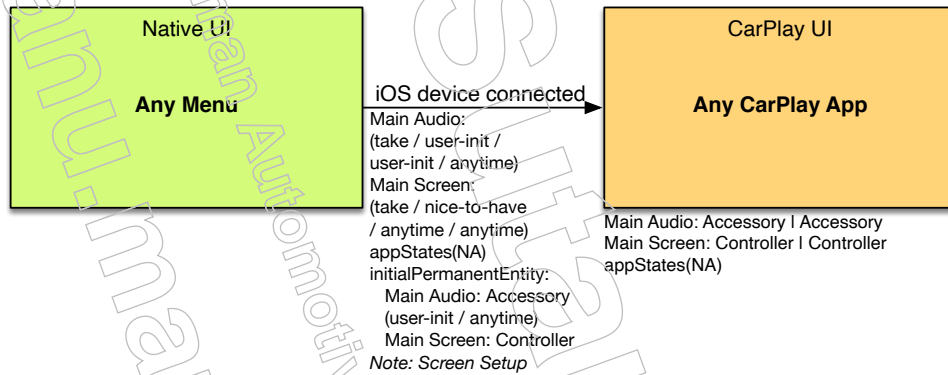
Native UI

Any Menu

iOS device connected

Main Audio:
(take / user-init /
user-init / anytime)
Main Screen:
(take / nice-to-have
/ anytime / anytime)
appStates(NA)
initialPermanentEntity:
Main Audio: Accessory
(user-init / anytime)
Main Screen: Controller
Note: Screen Setup

CarPlay UI

Any CarPlay App

Main Audio: Accessory | Accessory
Main Screen: Controller | Controller
appStates(NA)